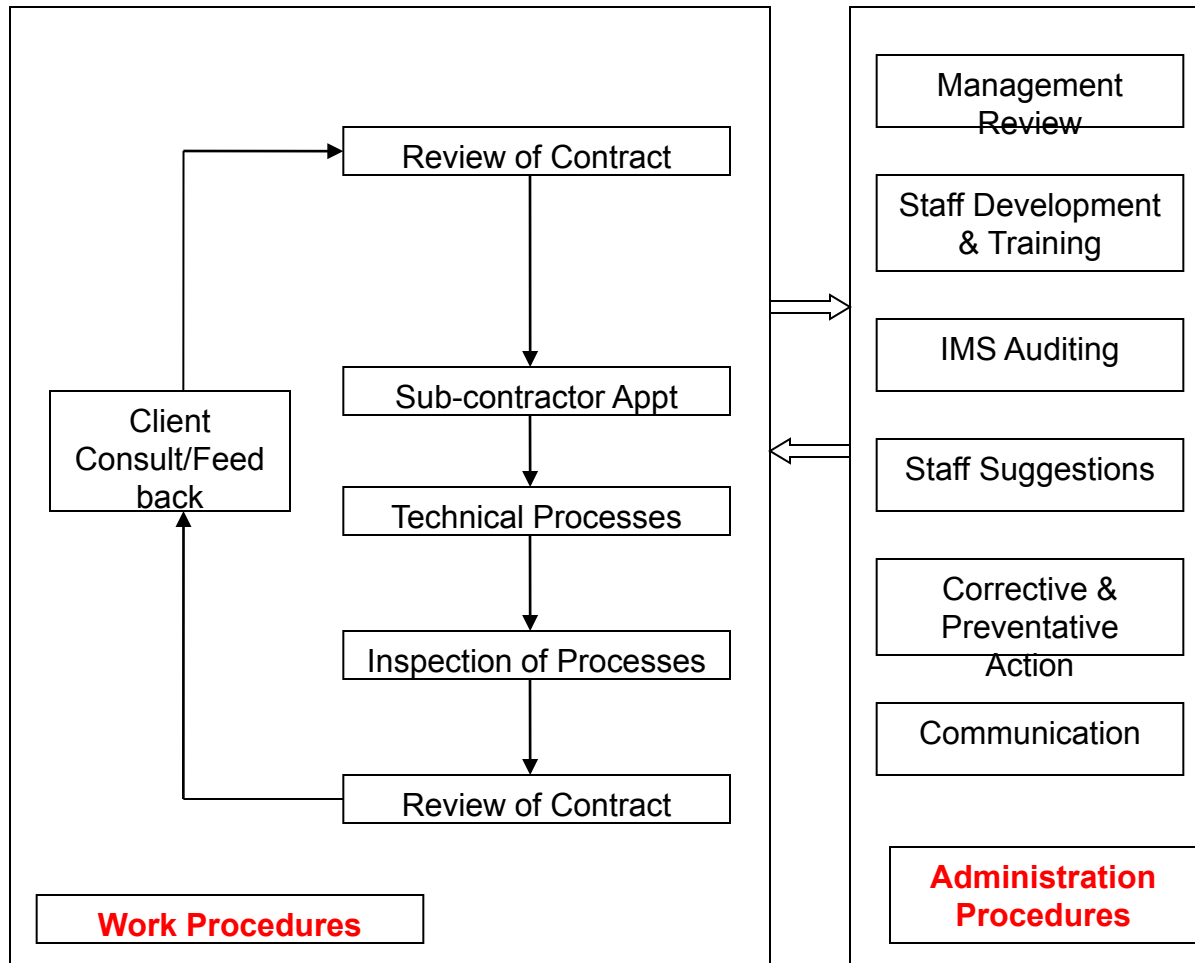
Review of Contract

Sub-contractor Appt

Technical Processes

Inspection of Processes

Review of Contract

Client Consult/Feed back

Work Procedures

Management Review

Staff Development & Training

IMS Auditing

Staff Suggestions

Corrective & Preventative Action

Communication

Administration Procedures